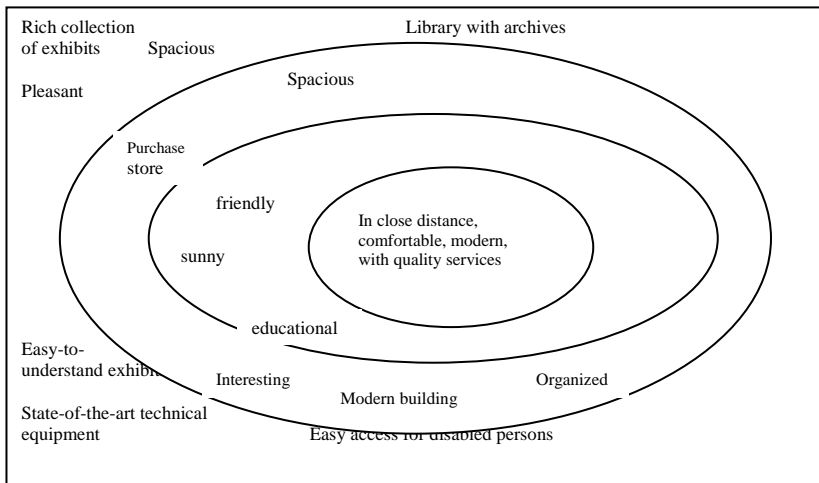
Rich collection of exhibits

Spacious

Library with archives

Pleasant

Spacious

Purchase store

friendly

In close distance, comfortable, modern, with quality services

sunny

educational

Easy-to-understand exhibi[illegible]

Interesting

Organized

Modern building

State-of-the-art technical equipment

Easy access for disabled persons